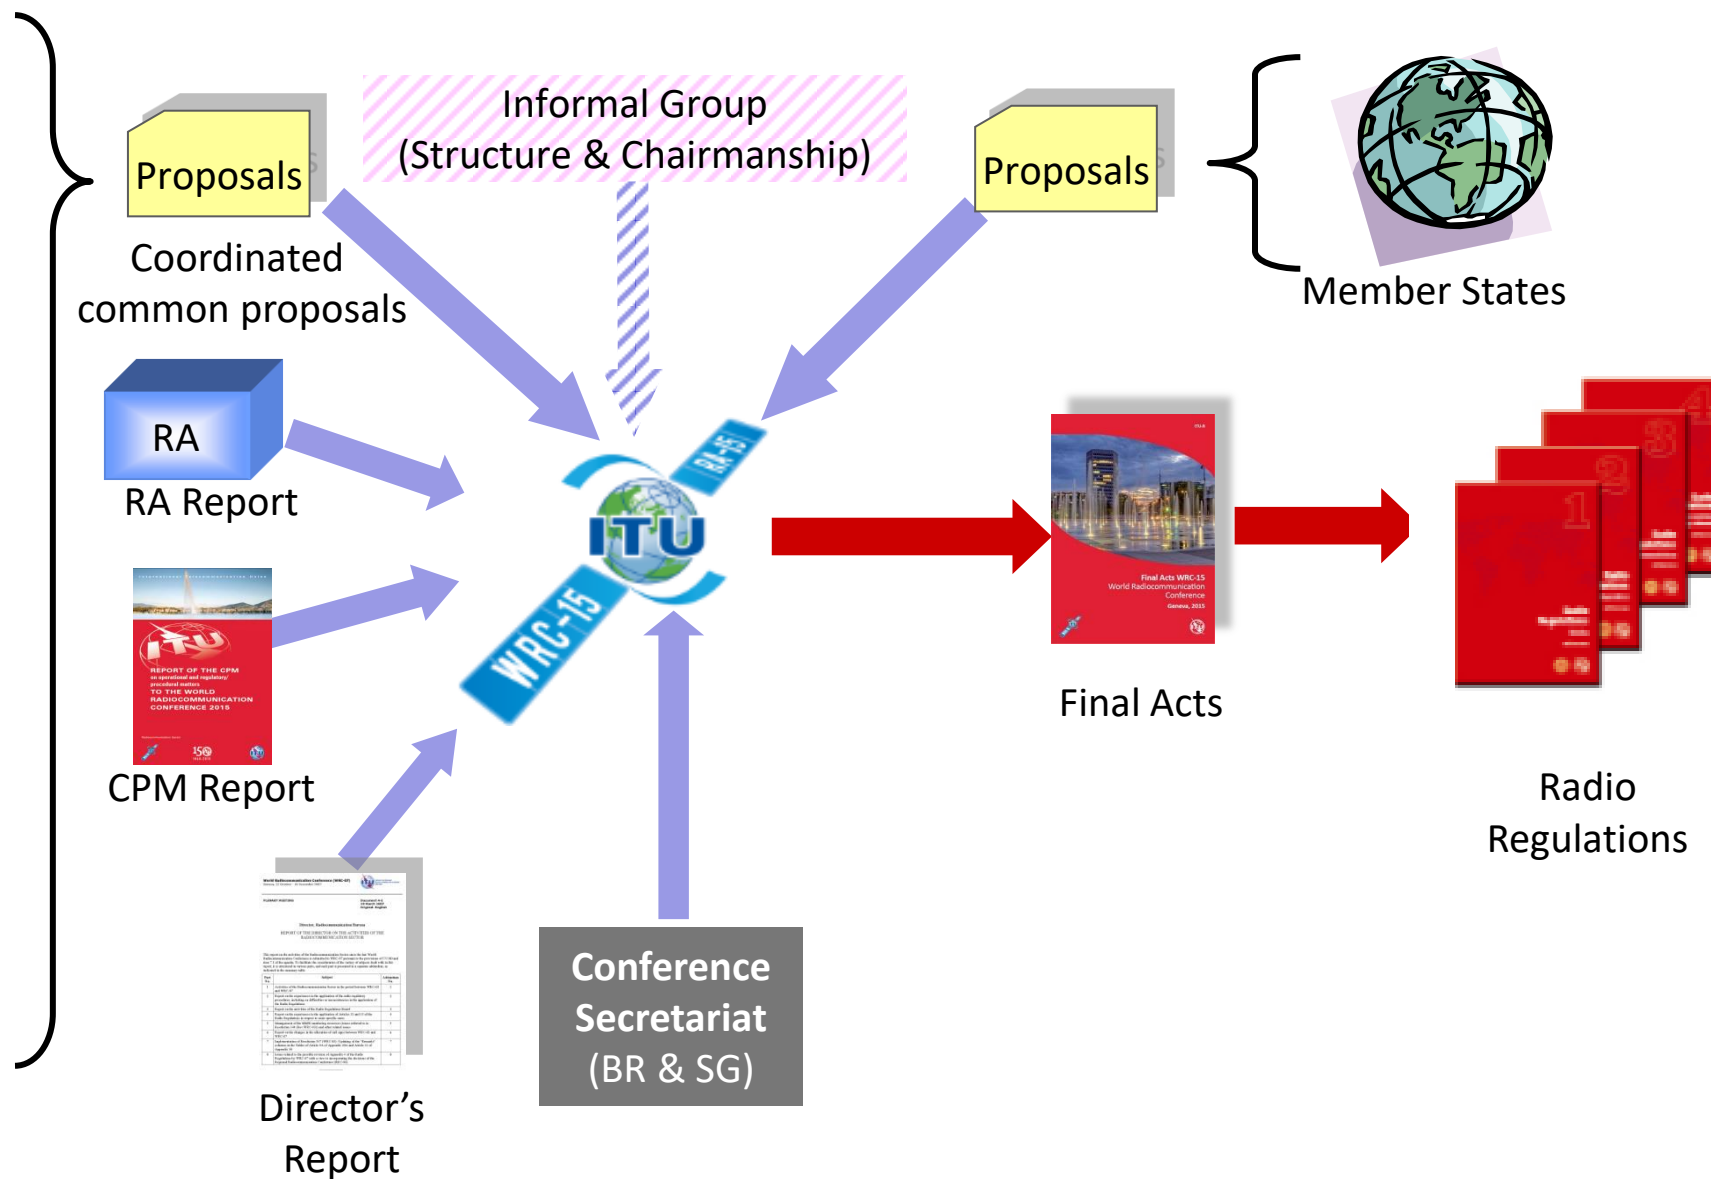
Proposals

Informal Group
(Structure & Chairmanship)

Proposals

Coordinated common proposals

Member States

RA

RA Report

RA-15

ITU

WRC-15

Final Acts WRC-15
World Radiocommunication Conference
Geneva, 2015

REPORT OF THE CPM on operational and regulatory/ procedural matters TO THE WORLD RADIOCOMMUNICATION CONFERENCE 2015

CPM Report

Final Acts

Radio Regulations

Director's Report

Conference Secretariat
(BR & SG)